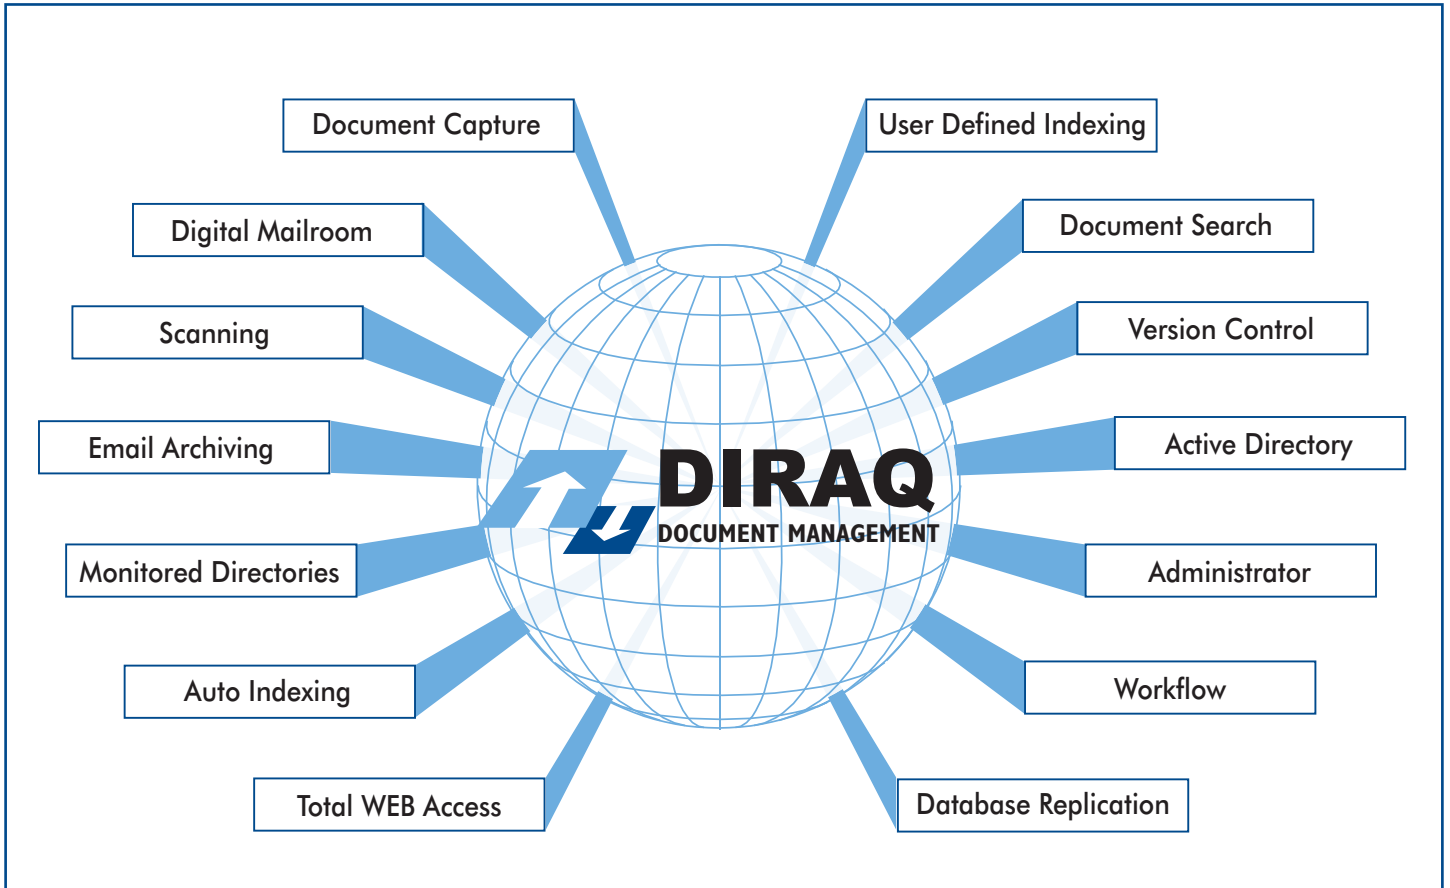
Document Capture

User Defined Indexing

Digital Mailroom

Document Search

Scanning

Version Control

Email Archiving

Active Directory

DIRAQ
DOCUMENT MANAGEMENT

Monitored Directories

Administrator

Auto Indexing

Workflow

Total WEB Access

Database Replication